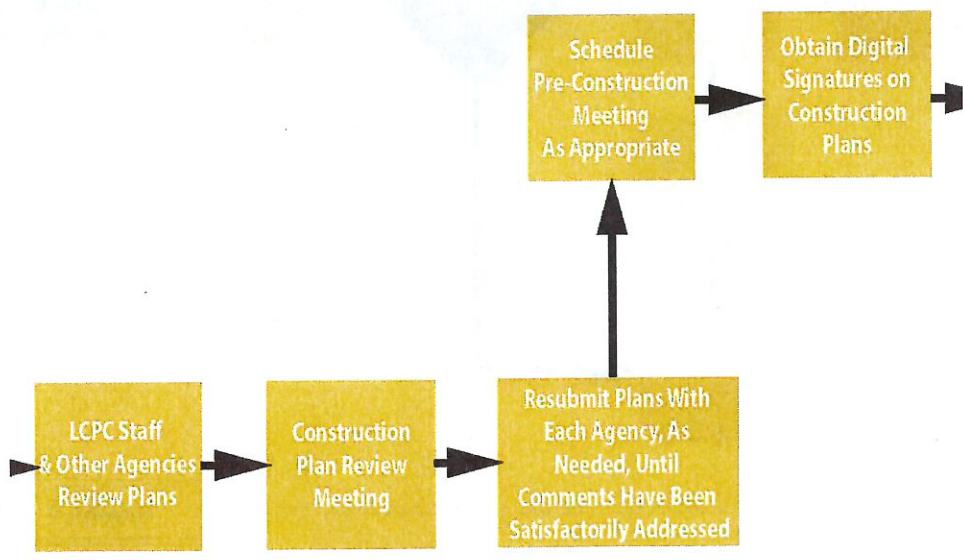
LCPC Staff & Other Agencies Review Plans

Construction Plan Review Meeting

Resubmit Plans With Each Agency, As Needed, Until Comments Have Been Satisfactorily Addressed

Schedule Pre-Construction Meeting As Appropriate

Obtain Digital Signatures on Construction Plans